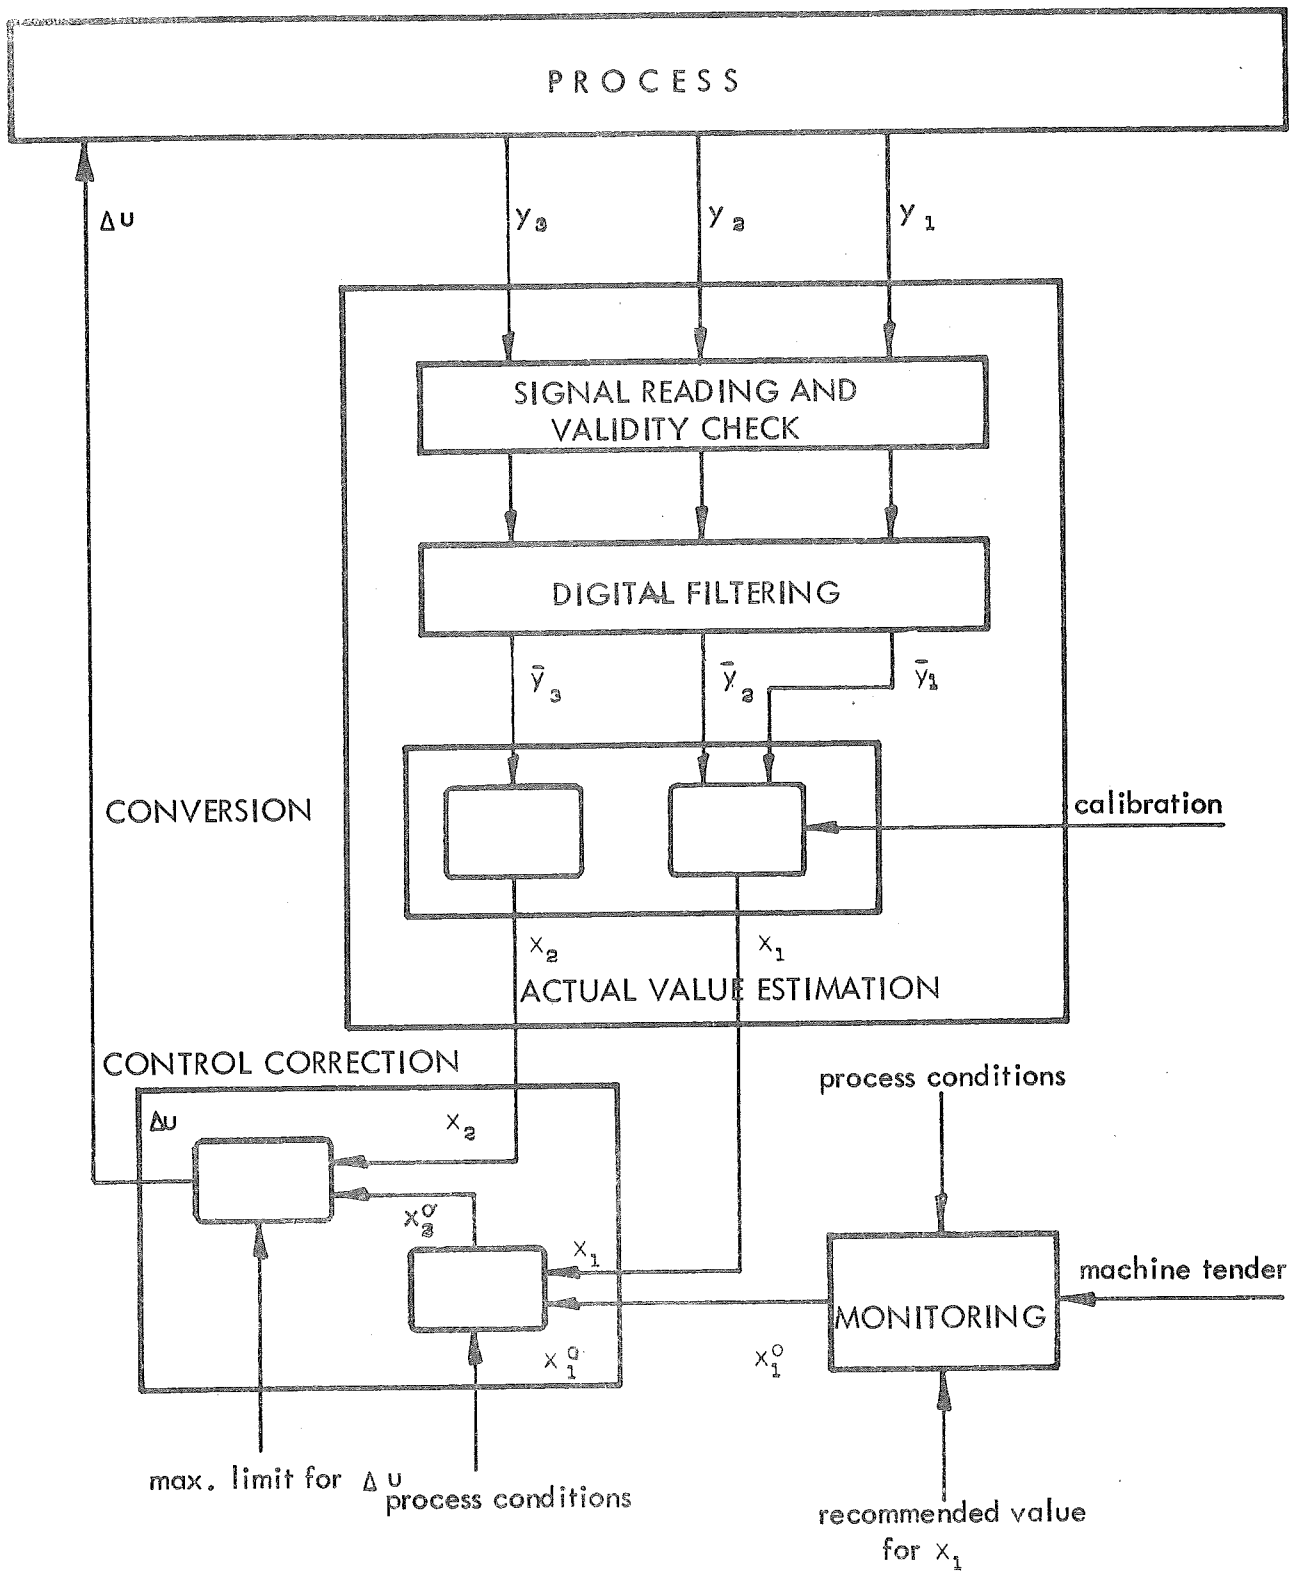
PROCESS

$\Delta u$

$y_3$ $y_2$ $y_1$

SIGNAL READING AND VALIDITY CHECK

DIGITAL FILTERING

$\bar{y}_3$ $\bar{y}_2$ $\bar{y}_1$

CONVERSION

calibration

$x_2$ $x_1$

ACTUAL VALUE ESTIMATION

CONTROL CORRECTION

process conditions

$\Delta u$

$x_2$

$x_2^o$

$x_1$

machine tender

MONITORING

$x_1^o$ $x_1^o$

max. limit for $\Delta u$

process conditions

recommended value for $x_1$